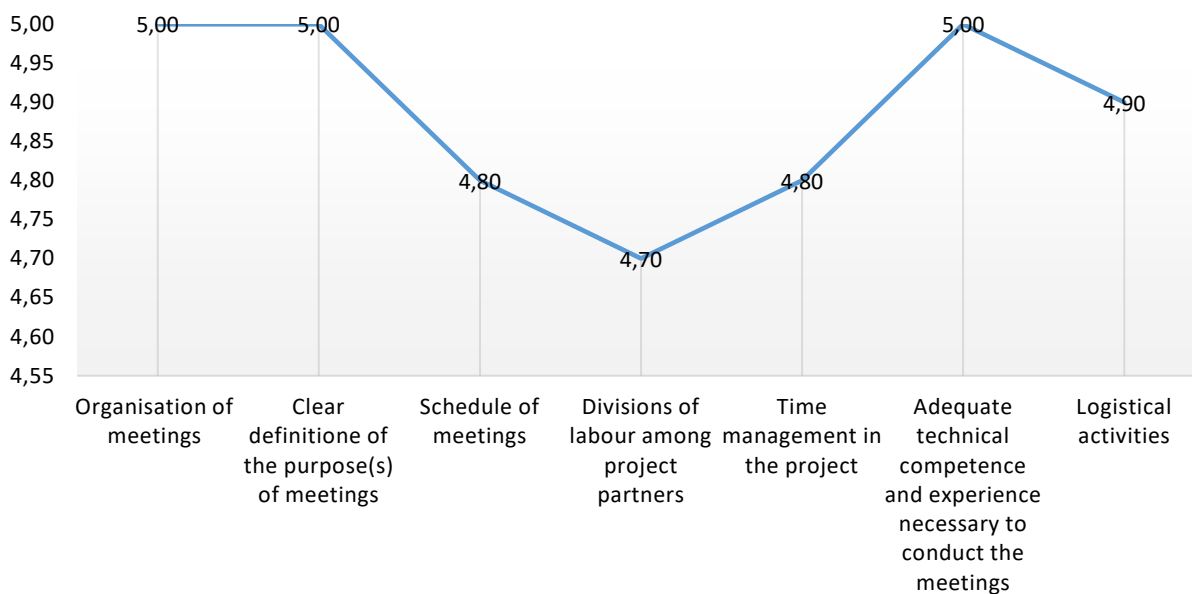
5,00
4,95
4,90
4,85
4,80
4,75
4,70
4,65
4,60
4,55

5,00
5,00
4,80
4,70
4,80
5,00
4,90

Organisation of meetings

Clear definitione of the purpose(s) of meetings

Schedule of meetings

Divisions of labour among project partners

Time management in the project

Adequate technical competence and experience necessary to conduct the meetings

Logistical activities